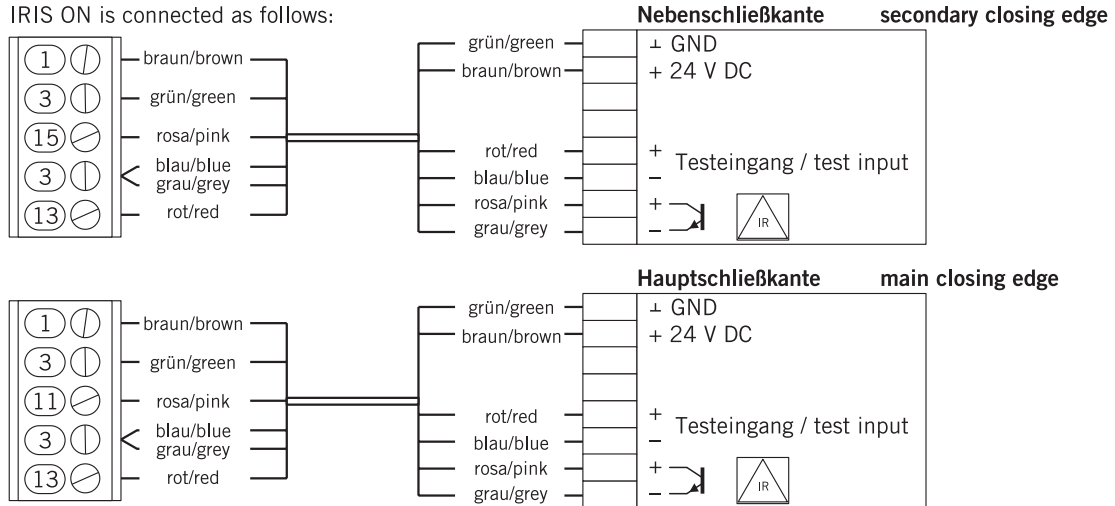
IRIS ON is connected as follows:

Nebenschließkante secondary closing edge

1
3
15
3
13

braun/brown
grün/green
rosa/pink
blau/blue
grau/grey
rot/red

grün/green
braun/brown
rot/red
blau/blue
rosa/pink
grau/grey

⊥ GND
+ 24 V DC
+
–
Testeingang / test input
+
–
IR

Hauptschließkante main closing edge

1
3
11
3
13

braun/brown
grün/green
rosa/pink
blau/blue
grau/grey
rot/red

grün/green
braun/brown
rot/red
blau/blue
rosa/pink
grau/grey

⊥ GND
+ 24 V DC
+
–
Testeingang / test input
+
–
IR